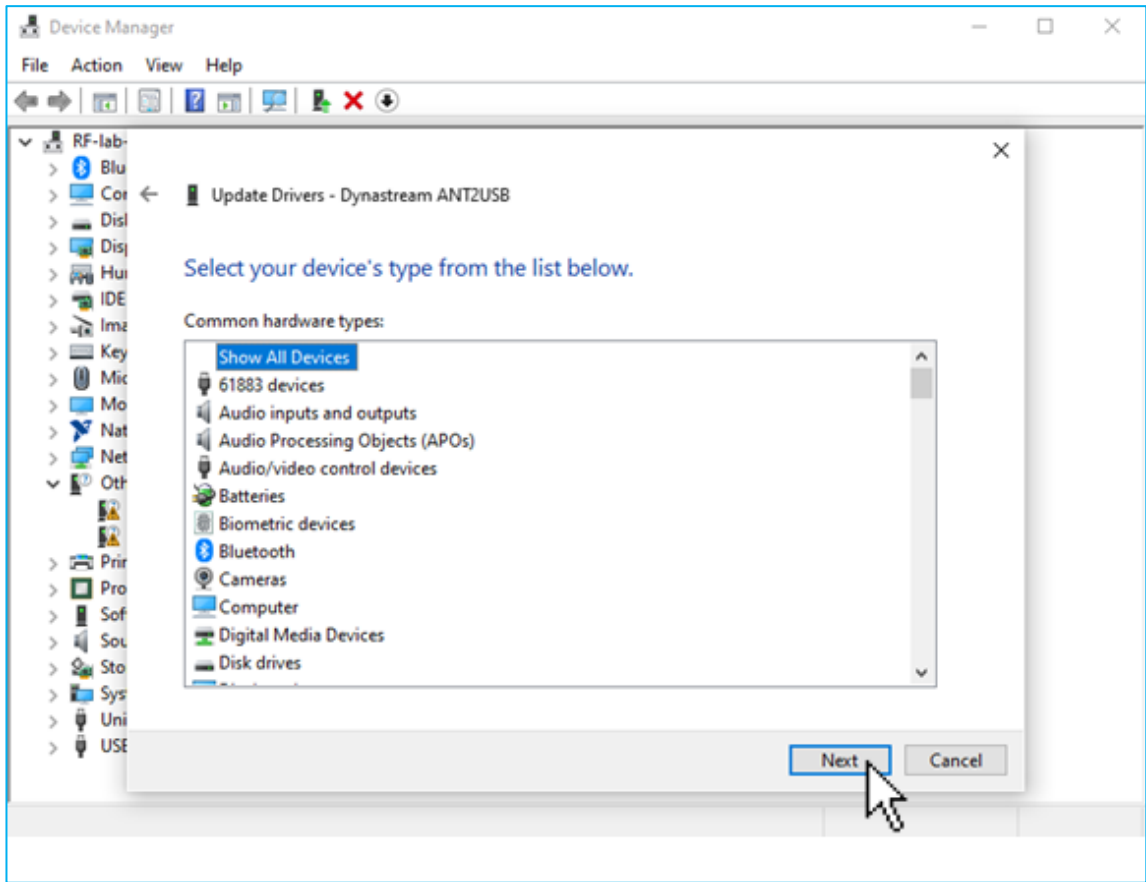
Device Manager

File Action View Help

RF-lab-
Blu
Cor
Disk
Disp
Hur
IDE
Ima
Key
Mic
Mo
Nat
Net
Oth
Prir
Pro
Sof
Sou
Sto
Sys
Uni
USE

Update Drivers - Dynastream ANT2USB

Select your device's type from the list below.

Common hardware types:

Show All Devices
61883 devices
Audio inputs and outputs
Audio Processing Objects (APOs)
Audio/video control devices
Batteries
Biometric devices
Bluetooth
Cameras
Computer
Digital Media Devices
Disk drives
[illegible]

Next Cancel